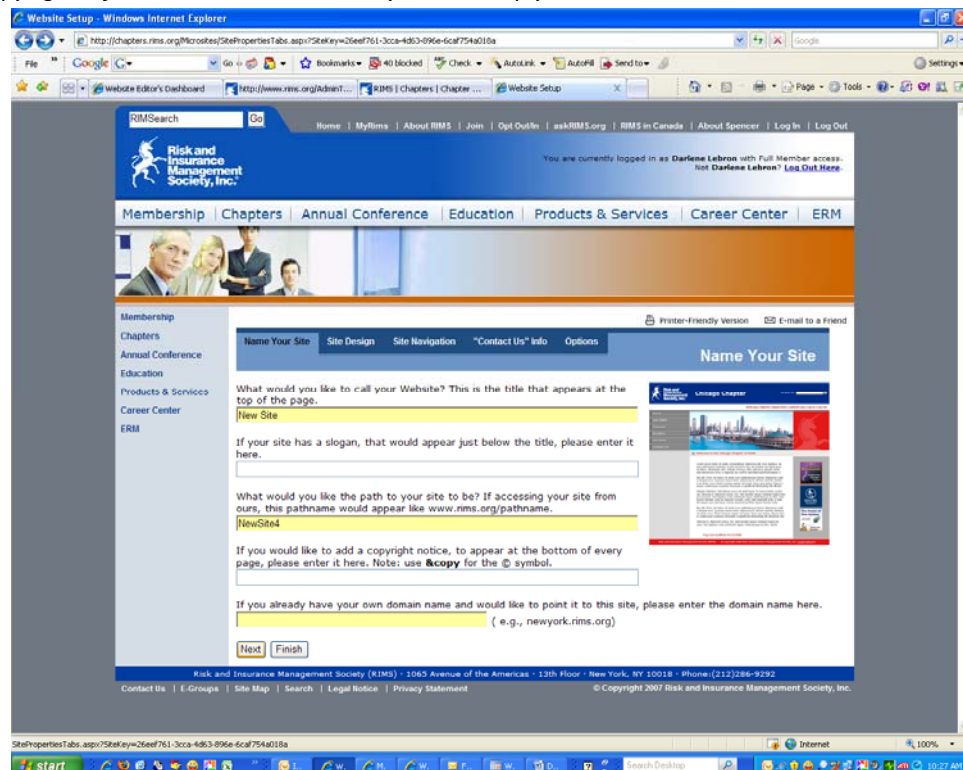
Website Setup - Windows Internet Explorer

http://chapters.rims.org/Microsites/SitePropertiesTabs.aspx?SiteKey=26eef761-3cca-4d63-896e-6caf754a018a

Google

File Google G Go Bookmarks 40 blocked Check AutoLink AutoFill Send to Settings

Website Editor's Dashboard http://www.rims.org/AdminT... RIMS | Chapters | Chapter ... Website Setup

Page Tools

RIMSearch Go

Home | MyRims | About RIMS | Join | Opt Out/In | askRIMS.org | RIMS in Canada | About Spencer | Log In | Log Out

Risk and Insurance Management Society, Inc.

You are currently logged in as Darlene Lebron with Full Member access. Not Darlene Lebron? Log Out Here.

Membership | Chapters | Annual Conference | Education | Products & Services | Career Center | ERM

Membership
Chapters
Annual Conference
Education
Products & Services
Career Center
ERM

Printer-Friendly Version E-mail to a Friend

Name Your Site | Site Design | Site Navigation | "Contact Us" Info | Options

Name Your Site

What would you like to call your Website? This is the title that appears at the top of the page.

New Site

If your site has a slogan, that would appear just below the title, please enter it here.

What would you like the path to your site to be? If accessing your site from ours, this pathname would appear like www.rims.org/pathname.

NewSite4

If you would like to add a copyright notice, to appear at the bottom of every page, please enter it here. Note: use &copy for the © symbol.

If you already have your own domain name and would like to point it to this site, please enter the domain name here.

( e.g., newyork.rims.org)

Next Finish

Chicago Chapter

Risk and Insurance Management Society (RIMS) · 1065 Avenue of the Americas · 13th Floor · New York, NY 10018 · Phone:(212)286-9292

Contact Us | E-Groups | Site Map | Search | Legal Notice | Privacy Statement

© Copyright 2007 Risk and Insurance Management Society, Inc.

SitePropertiesTabs.aspx?SiteKey=26eef761-3cca-4d63-896e-6caf754a018a

Internet 100%

start Search Desktop 10:27 AM